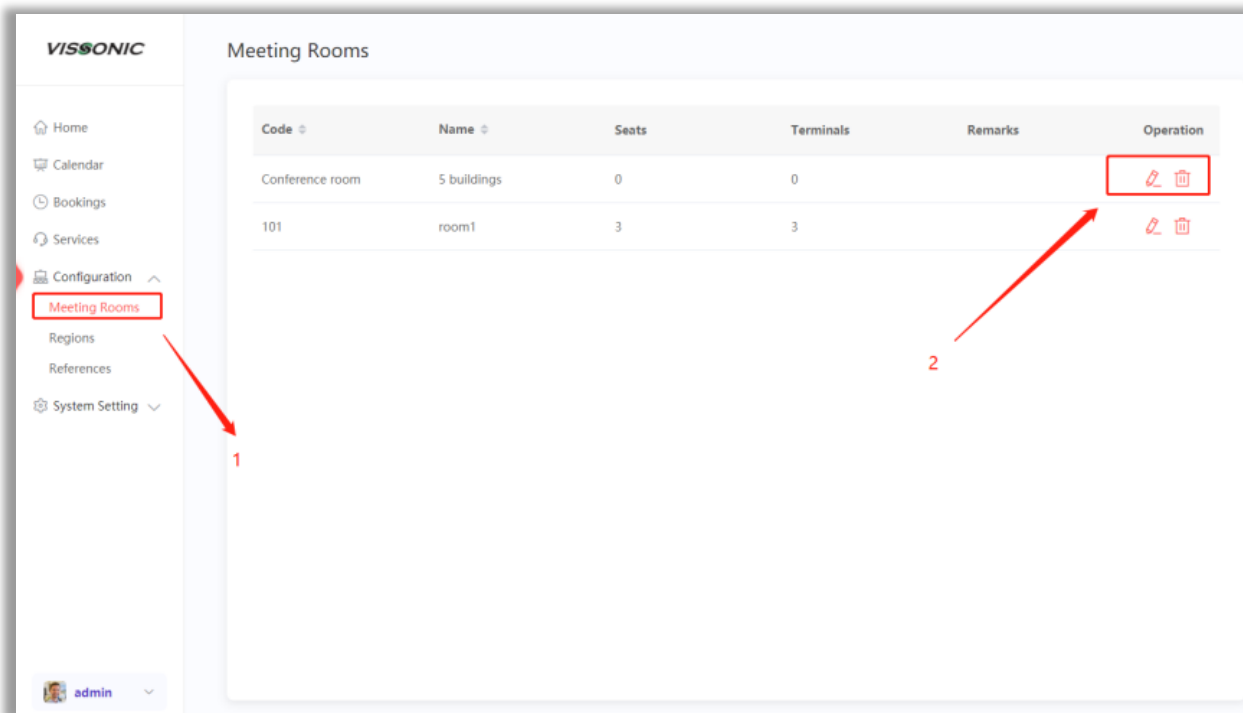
VISSONIC

Home
Calendar
Bookings
Services
Configuration
Meeting Rooms
Regions
References
System Setting

admin

Meeting Rooms

| Code | Name | Seats | Terminals | Remarks | Operation |
|---|---|---|---|---|---|
| Conference room | 5 buildings | 0 | 0 | | |
| 101 | room1 | 3 | 3 | | |

1

2